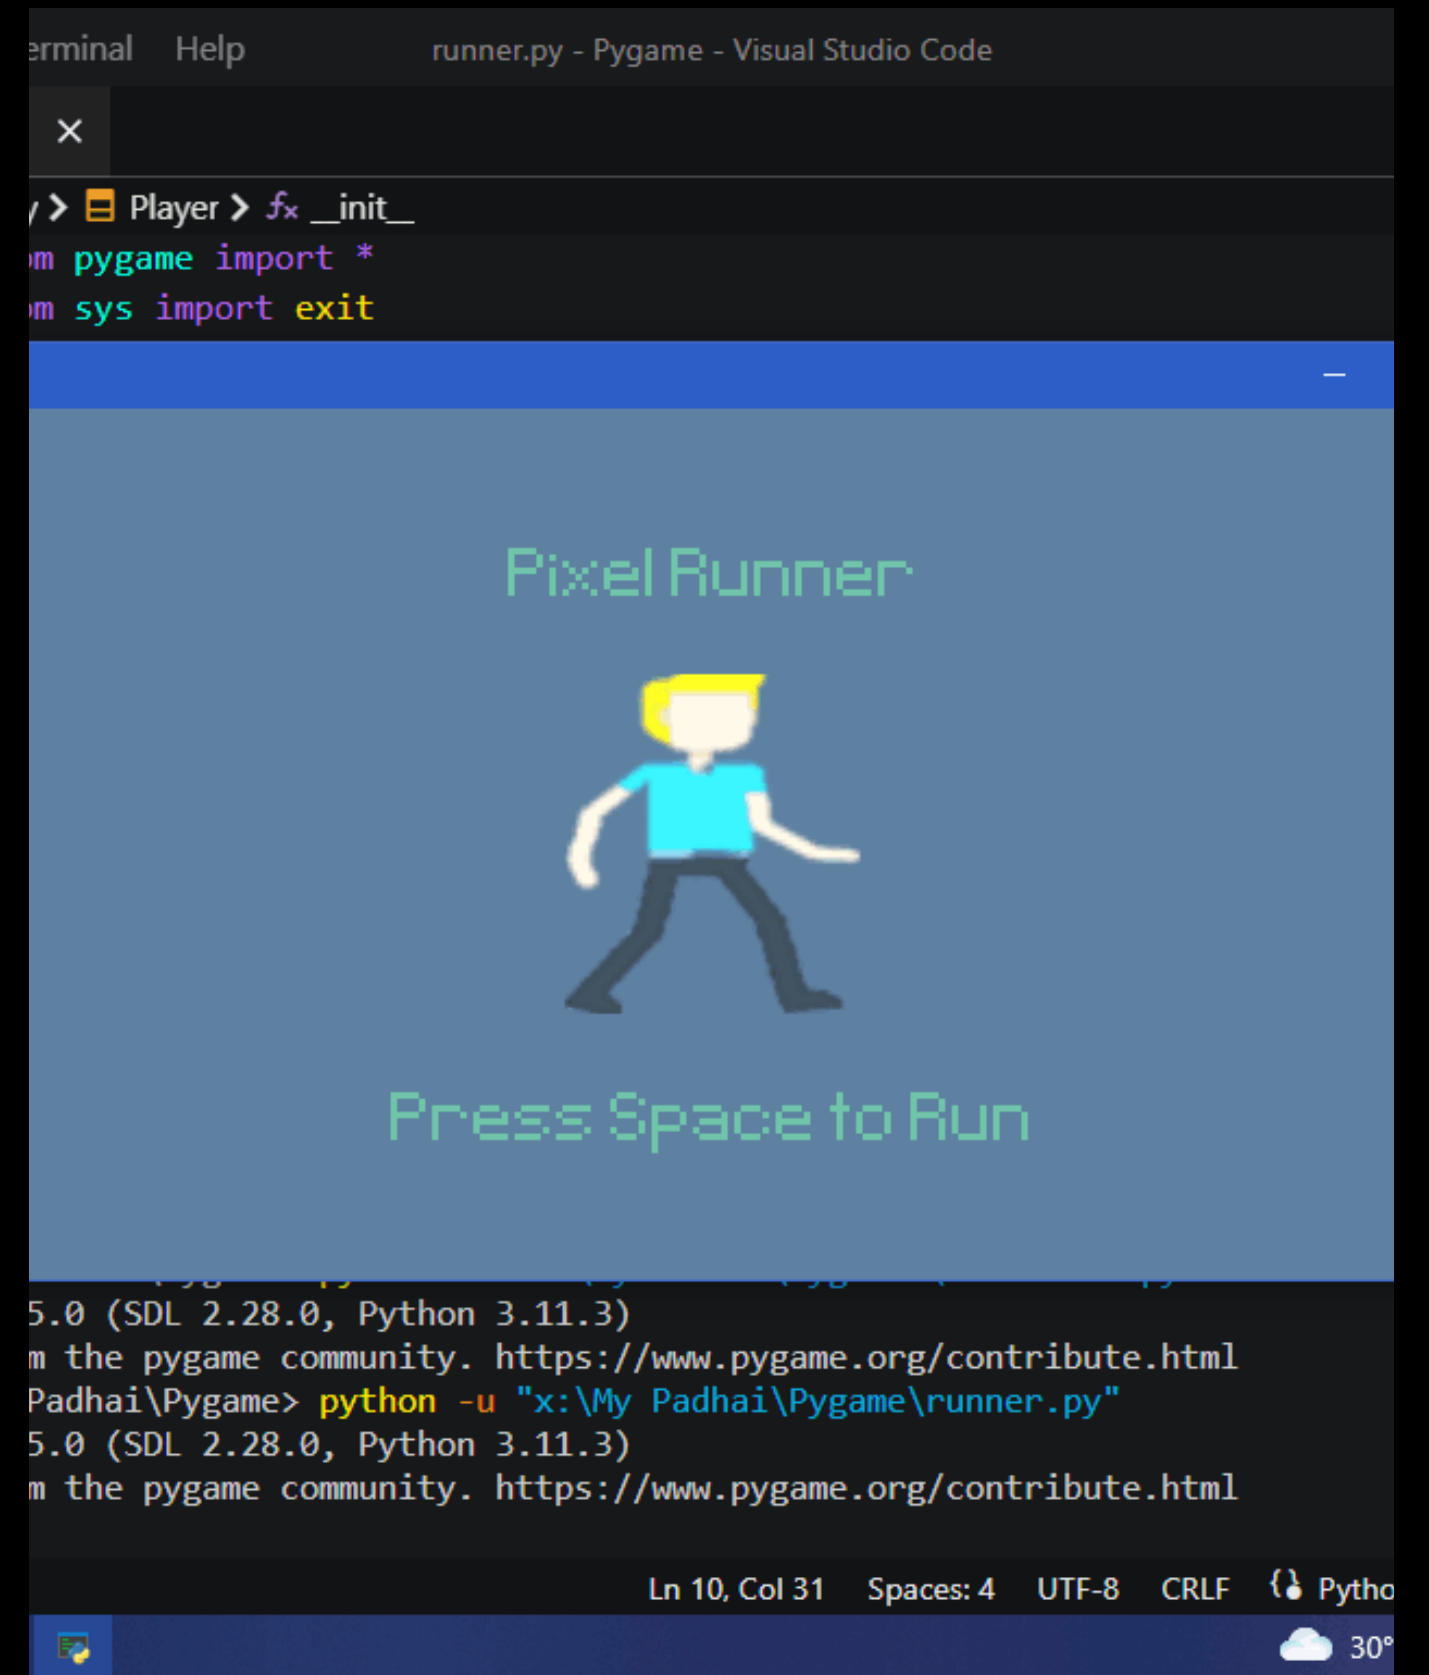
erminal Help runner.py - Pygame - Visual Studio Code

×

y > Player > __init__

om pygame import *
om sys import exit

—

Pixel Runner

Press Space to Run

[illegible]
5.0 (SDL 2.28.0, Python 3.11.3)
m the pygame community. https://www.pygame.org/contribute.html
Padhai\Pygame> python -u "x:\My Padhai\Pygame\runner.py"
5.0 (SDL 2.28.0, Python 3.11.3)
m the pygame community. https://www.pygame.org/contribute.html

Ln 10, Col 31 Spaces: 4 UTF-8 CRLF {} Pytho

30°